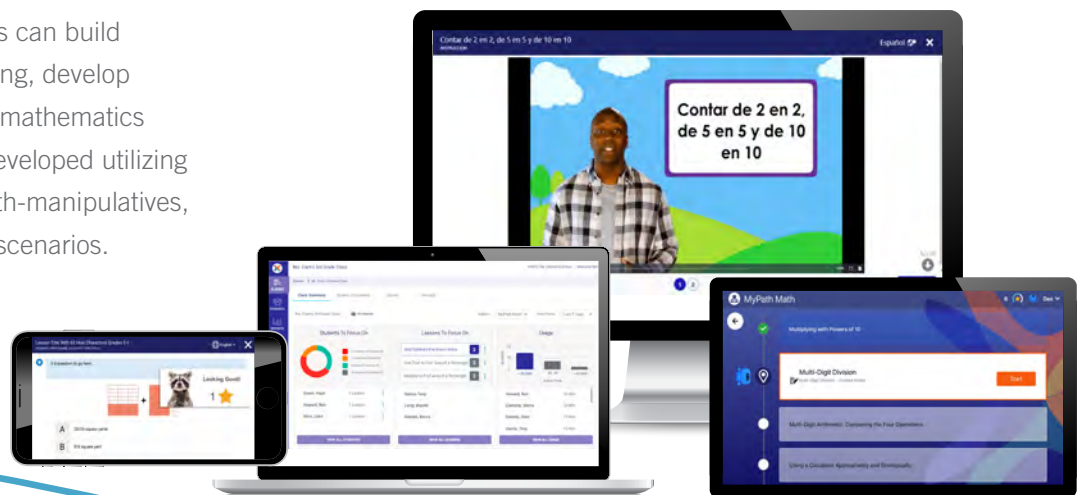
s can build
ng, develop
mathematics
eveloped utilizing
th-manipulatives,
scenarios.

Contar de 2 en 2, de 5 en 5 y de 10 en 10

Español

Contar de 2 en 2, de 5 en 5 y de 10 en 10

1 2

Students To Focus On

Lessons To Focus On

Usage

Looking Good!

1

A

B

MyPath Math

Multiplying with Powers of 10

Multi-Digit Division

Start

Multi-Digit Arithmetic: Connecting the Four Operations

Using a Calculator Appropriately and Strategically